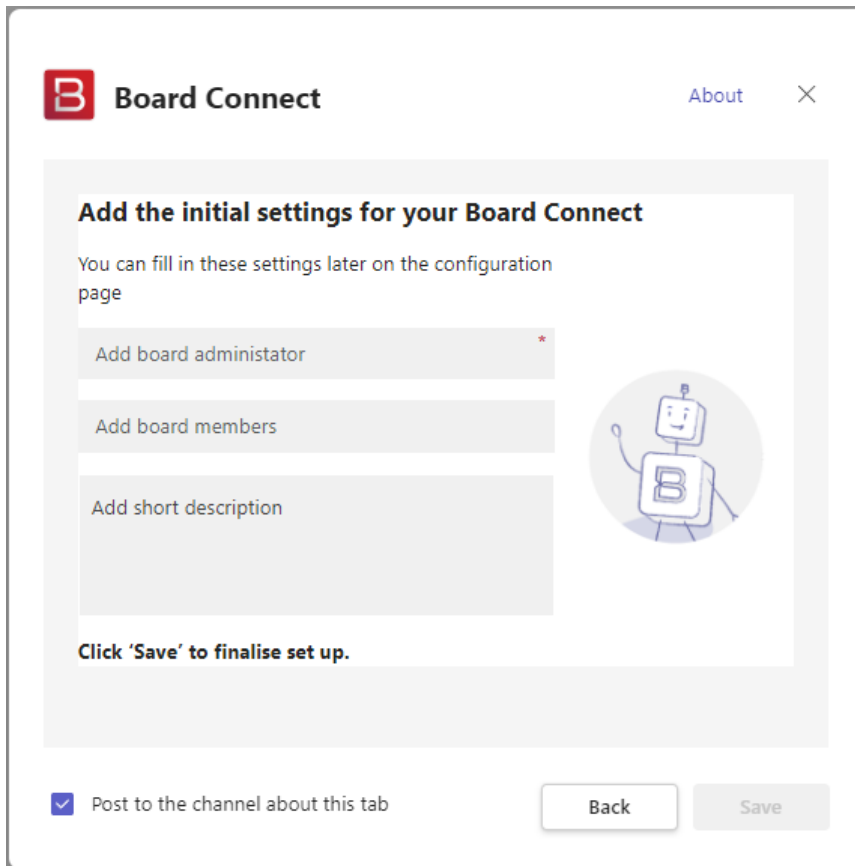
Board Connect

About

Add the initial settings for your Board Connect

You can fill in these settings later on the configuration page

Add board administator *

Add board members

Add short description

Click 'Save' to finalise set up.

Post to the channel about this tab

Back

Save